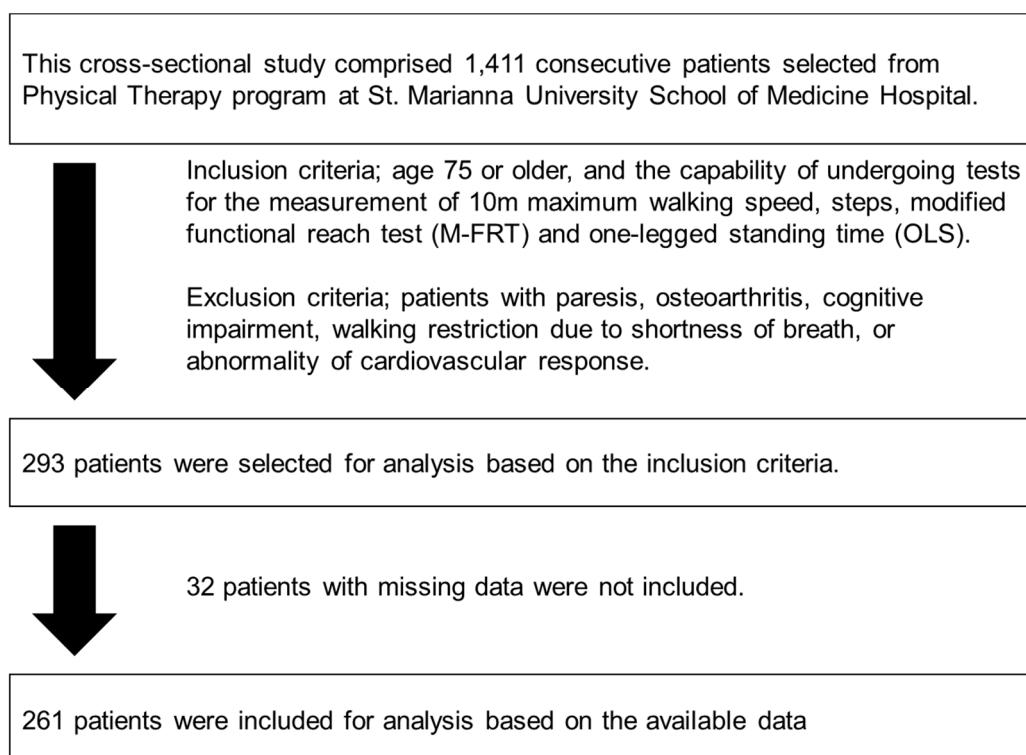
This cross-sectional study comprised 1,411 consecutive patients selected from Physical Therapy program at St. Marianna University School of Medicine Hospital.

Inclusion criteria; age 75 or older, and the capability of undergoing tests for the measurement of 10m maximum walking speed, steps, modified functional reach test (M-FRT) and one-legged standing time (OLS).

Exclusion criteria; patients with paresis, osteoarthritis, cognitive impairment, walking restriction due to shortness of breath, or abnormality of cardiovascular response.

293 patients were selected for analysis based on the inclusion criteria.

32 patients with missing data were not included.

261 patients were included for analysis based on the available data